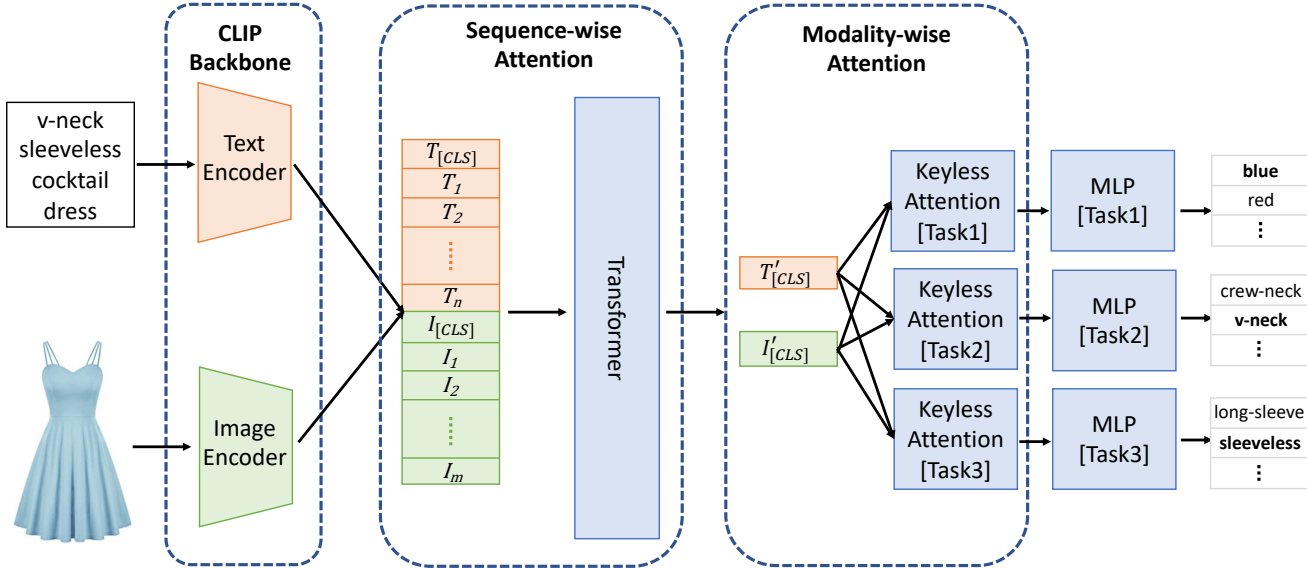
v-neck sleeveless cocktail dress

CLIP Backbone

Text Encoder

Image Encoder

Sequence-wise Attention

$T_{[CLS]}$
$T_1$
$T_2$
⋮
$T_n$
$I_{[CLS]}$
$I_1$
$I_2$
⋮
$I_m$

Transformer

Modality-wise Attention

$T'_{[CLS]}$
$I'_{[CLS]}$

Keyless Attention [Task1]

Keyless Attention [Task2]

Keyless Attention [Task3]

MLP [Task1]

MLP [Task2]

MLP [Task3]

| blue |
|---|
| red |
| ⋮ |

| crew-neck |
|---|
| v-neck |
| ⋮ |

| long-sleeve |
|---|
| sleeveless |
| ⋮ |